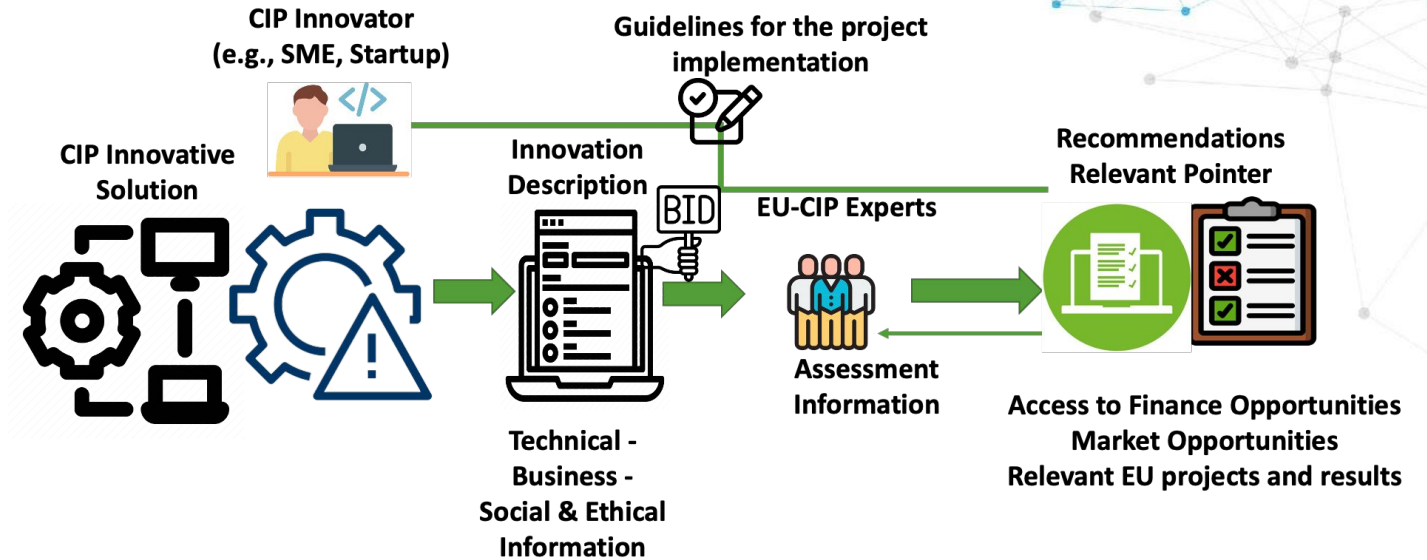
CIP Innovator
(e.g., SME, Startup)

Guidelines for the project implementation

CIP Innovative Solution

Innovation Description

BID

EU-CIP Experts

Recommendations
Relevant Pointer

Assessment Information

Technical - Business - Social & Ethical Information

Access to Finance Opportunities
Market Opportunities
Relevant EU projects and results